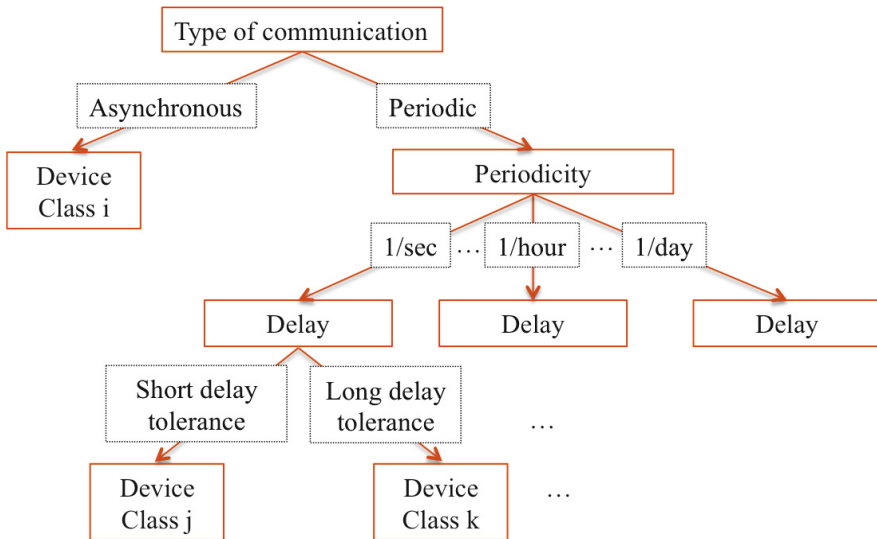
Type of communication

Asynchronous

Periodic

Device Class i

Periodicity

1/sec … 1/hour … 1/day

Delay

Delay

Delay

Short delay tolerance

Long delay tolerance

…

Device Class j

Device Class k

…